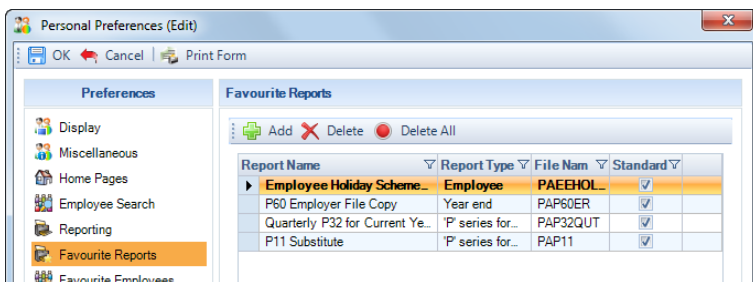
Personal Preferences (Edit)

OK Cancel Print Form

Preferences

Display
Miscellaneous
Home Pages
Employee Search
Reporting
Favourite Reports
Favourite Employees

Favourite Reports

Add Delete Delete All

| Report Name | Report Type | File Nam | Standard |
|---|---|---|---|
| Employee Holiday Scheme... | Employee | PAEEHOL... | ☑ |
| P60 Employer File Copy | Year end | PAP60ER | ☑ |
| Quarterly P32 for Current Ye... | 'P' series for... | PAP32QUT | ☑ |
| P11 Substitute | 'P' series for... | PAP11 | ☑ |